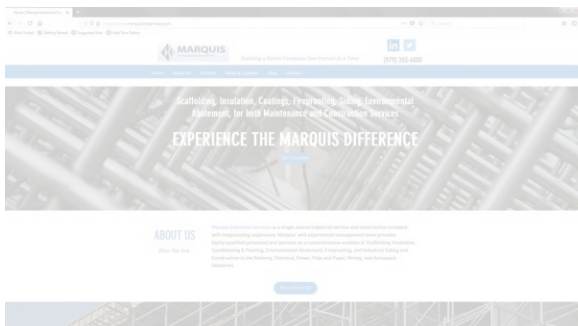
MARQUIS

Building a Better Company One Person at a Time

(570) 265-6400

Scaffolding, Insulation, Coatings, Fireproofing, Siding, Environmental Abatement, for both Maintenance and Construction Services

EXPERIENCE THE MARQUIS DIFFERENCE

ABOUT US

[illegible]